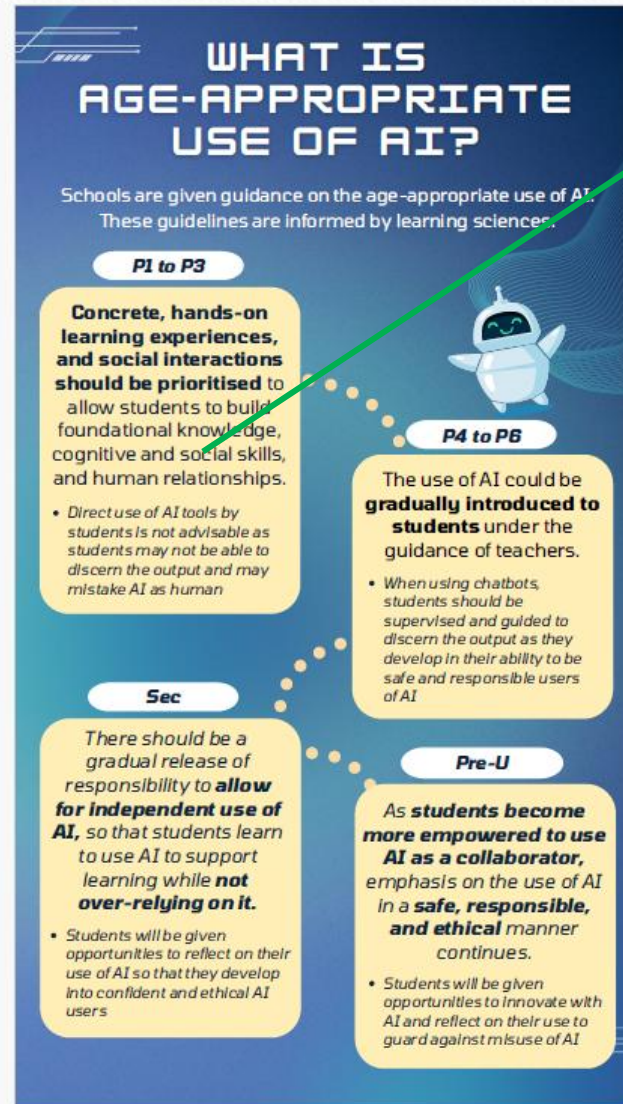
WHAT IS AGE-APPROPRIATE USE OF AI?

Schools are given guidance on the age-appropriate use of AI. These guidelines are informed by learning sciences.

P1 to P3

**Concrete, hands-on learning experiences, and social interactions should be prioritised** to allow students to build foundational knowledge, cognitive and social skills, and human relationships.

• Direct use of AI tools by students is not advisable as students may not be able to discern the output and may mistake AI as human

P4 to P6

The use of AI could be **gradually introduced to students** under the guidance of teachers.

• When using chatbots, students should be supervised and guided to discern the output as they develop in their ability to be safe and responsible users of AI

Sec

There should be a gradual release of responsibility to **allow for independent use of AI,** so that students learn to use AI to support learning while **not over-relying on it.**

• Students will be given opportunities to reflect on their use of AI so that they develop into confident and ethical AI users

Pre-U

As **students become more empowered to use AI as a collaborator,** emphasis on the use of AI in a **safe, responsible, and ethical** manner continues.

• Students will be given opportunities to innovate with AI and reflect on their use to guard against misuse of AI